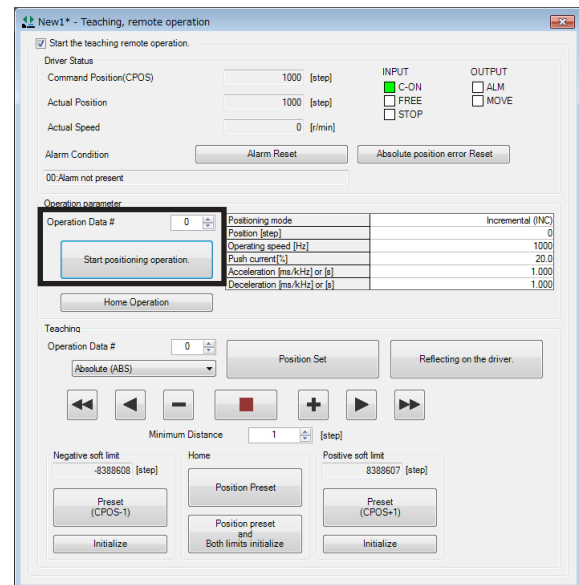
New1* - Teaching, remote operation

Start the teaching remote operation.

Driver Status

Command Position(CPOS) 1000 [step]

Actual Position 1000 [step]

Actual Speed 0 [r/min]

INPUT
C-ON
FREE
STOP

OUTPUT
ALM
MOVE

Alarm Condition
Alarm Reset
Absolute position error Reset

00:Alarm not present

Operation parameter

Operation Data # 0

Start positioning operation.

| Positioning mode | Incremental (INC) |
|---|---|
| Position [step] | 0 |
| Operating speed [Hz] | 1000 |
| Push current[%] | 20.0 |
| Acceleration [ms/kHz] or [s] | 1.000 |
| Deceleration [ms/kHz] or [s] | 1.000 |

Home Operation

Teaching

Operation Data # 0
Absolute (ABS)

Position Set

Reflecting on the driver.

Minimum Distance 1 [step]

Negative soft limit
-8388608 [step]
Preset
(CPOS-1)
Initialize

Home
Position Preset
Position preset
and
Both limits initialize

Positive soft limit
8388607 [step]
Preset
(CPOS+1)
Initialize